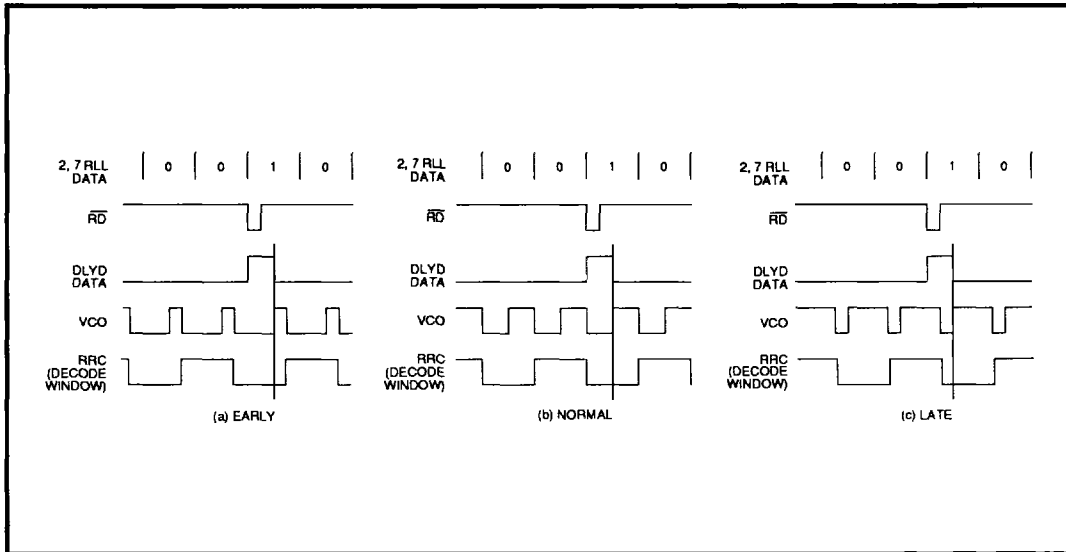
2, 7 RLL DATA | 0 | 0 | 1 | 0 |

$\overline{RD}$

DLYD DATA

VCO

RRC (DECODE WINDOW)

(a) EARLY

2, 7 RLL DATA | 0 | 0 | 1 | 0 |

$\overline{RD}$

DLYD DATA

VCO

RRC (DECODE WINDOW)

(b) NORMAL

2, 7 RLL DATA | 0 | 0 | 1 | 0 |

$\overline{RD}$

DLYD DATA

VCO

RRC (DECODE WINDOW)

(c) LATE